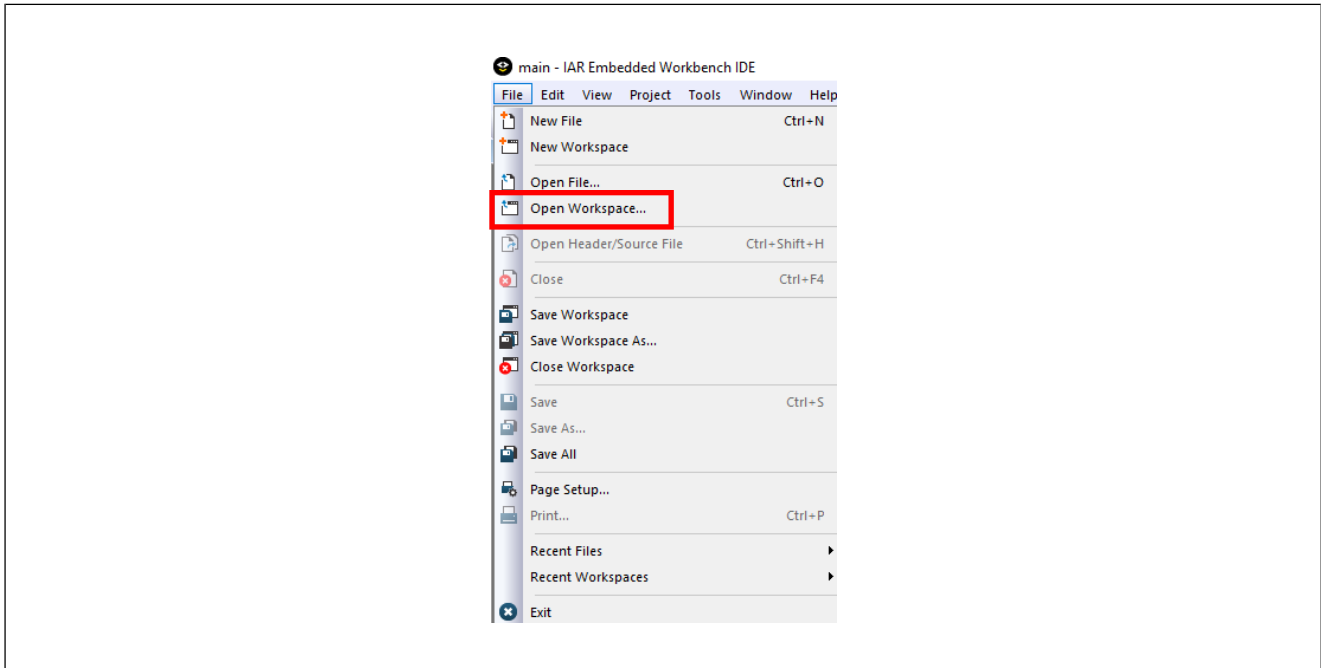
main - IAR Embedded Workbench IDE

File Edit View Project Tools Window Help

New File Ctrl+N
New Workspace
Open File... Ctrl+O
Open Workspace...
Open Header/Source File Ctrl+Shift+H
Close Ctrl+F4
Save Workspace
Save Workspace As...
Close Workspace
Save Ctrl+S
Save As...
Save All
Page Setup...
Print... Ctrl+P
Recent Files
Recent Workspaces
Exit